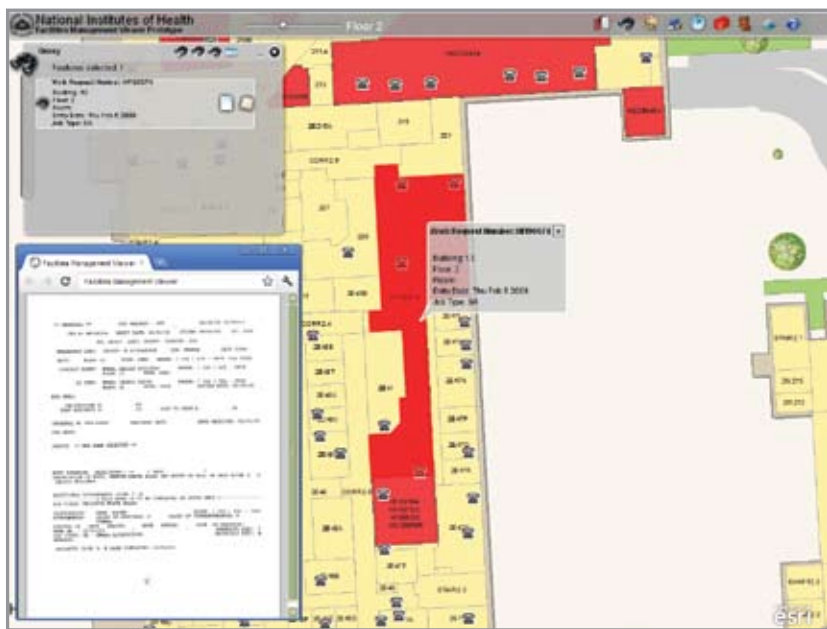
National Institutes of Health
Facilities Management Viewer Prototype

Floor 2

Query

Features selected: 1

Work Request Number: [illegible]
Building: 10
Floor: 2
Room:
Entry Date: Thu Feb 5 2009
Job Type: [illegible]

Work Request Number: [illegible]
Building: 11
Floor: 2
Room:
Entry Date: Thu Feb 5 2009
Job Type: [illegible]

Facilities Management Viewer
Facilities Management Viewer

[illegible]

CORR2A
CORR2B
STAIR2.1
STAIR2.2
STAIR2.3

esri